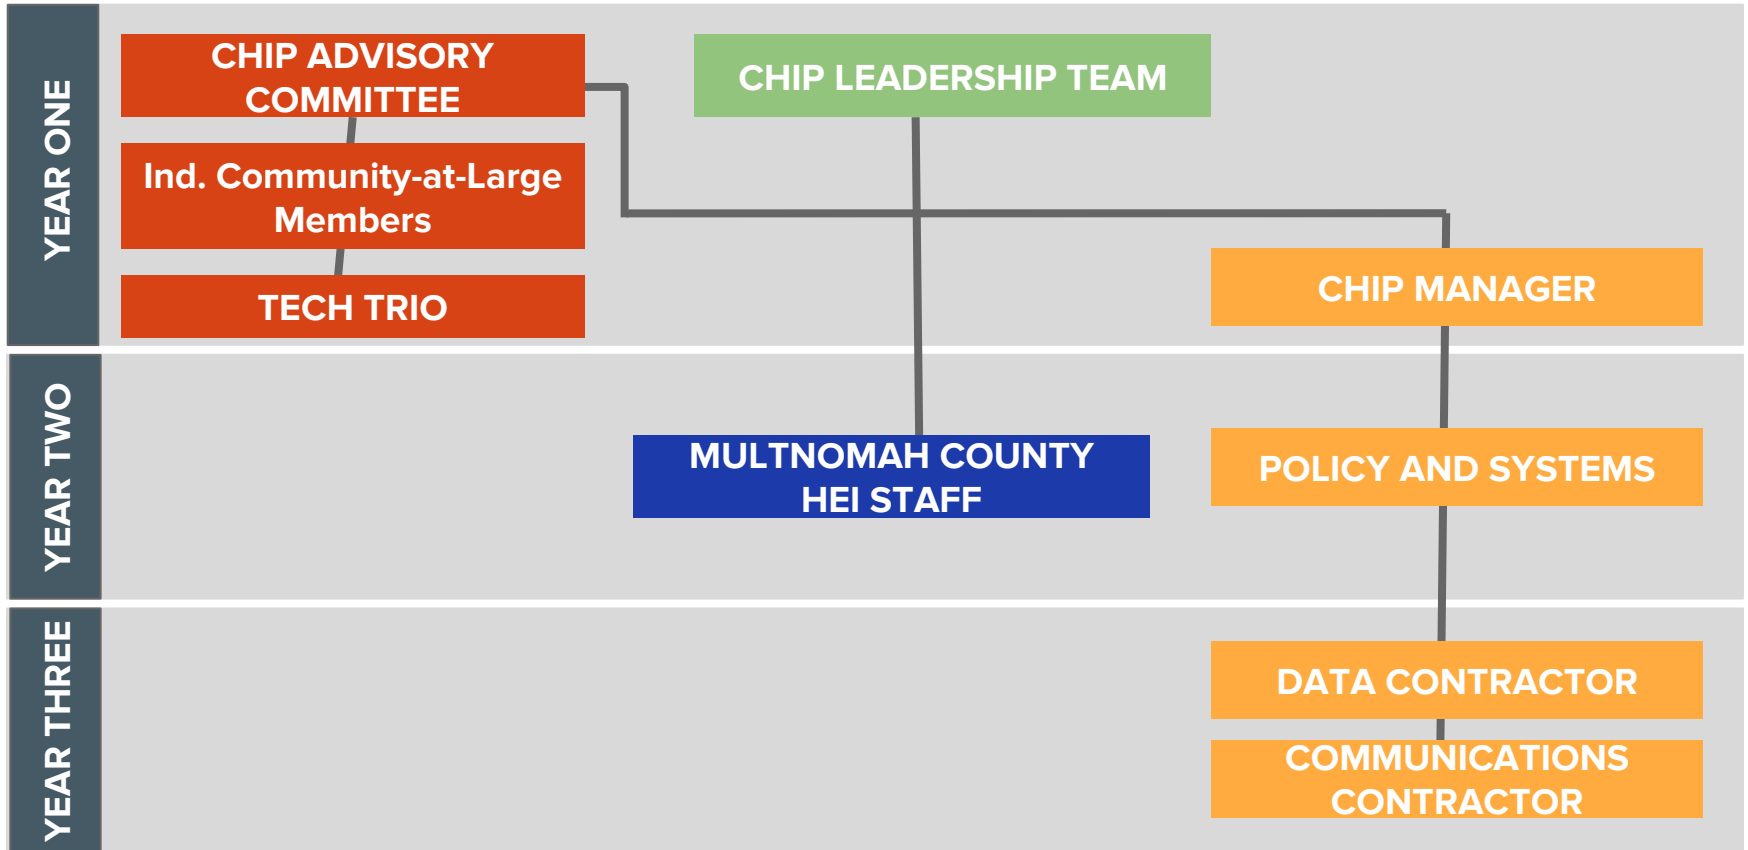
YEAR ONE

CHIP ADVISORY COMMITTEE

Ind. Community-at-Large Members

TECH TRIO

CHIP LEADERSHIP TEAM

CHIP MANAGER

YEAR TWO

MULTNOMAH COUNTY HEI STAFF

POLICY AND SYSTEMS

YEAR THREE

DATA CONTRACTOR

COMMUNICATIONS CONTRACTOR